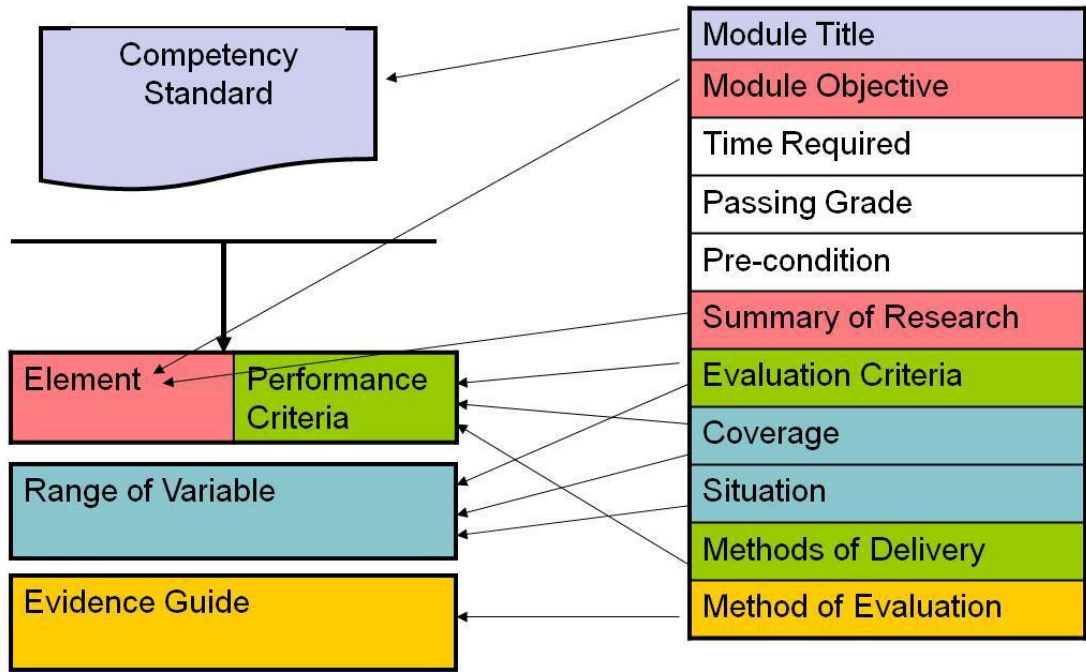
Competency Standard

Element

Performance Criteria

Range of Variable

Evidence Guide

Module Title

Module Objective

Time Required

Passing Grade

Pre-condition

Summary of Research

Evaluation Criteria

Coverage

Situation

Methods of Delivery

Method of Evaluation